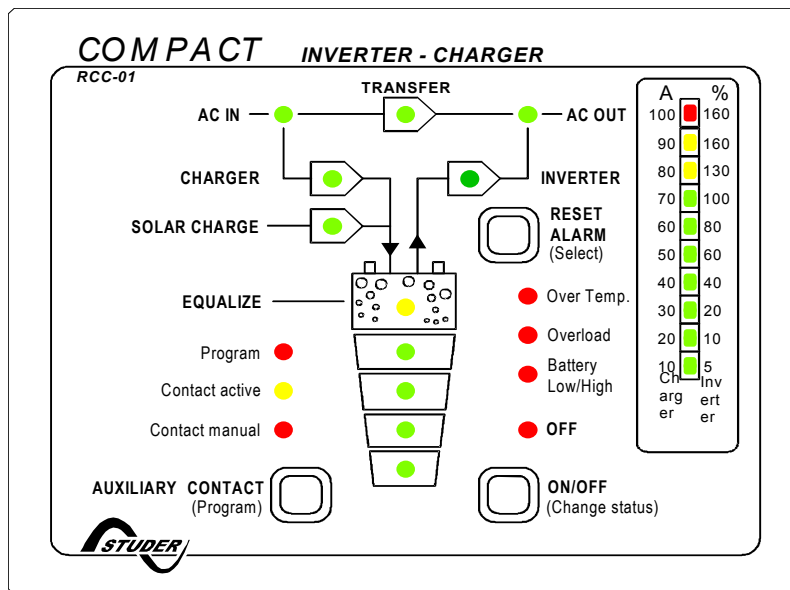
COMPACT INVERTER - CHARGER

RCC-01

TRANSFER

AC IN

AC OUT

CHARGER

INVERTER

SOLAR CHARGE

RESET ALARM (Select)

EQUALIZE

Over Temp.

Overload

Battery Low/High

OFF

Program

Contact active

Contact manual

AUXILIARY CONTACT (Program)

ON/OFF (Change status)

STUDER

| A | % |
|---|---|
| 100 | 160 |
| 90 | 160 |
| 80 | 130 |
| 70 | 100 |
| 60 | 80 |
| 50 | 60 |
| 40 | 40 |
| 30 | 20 |
| 20 | 10 |
| 10 | 5 |

Charger

Inverter